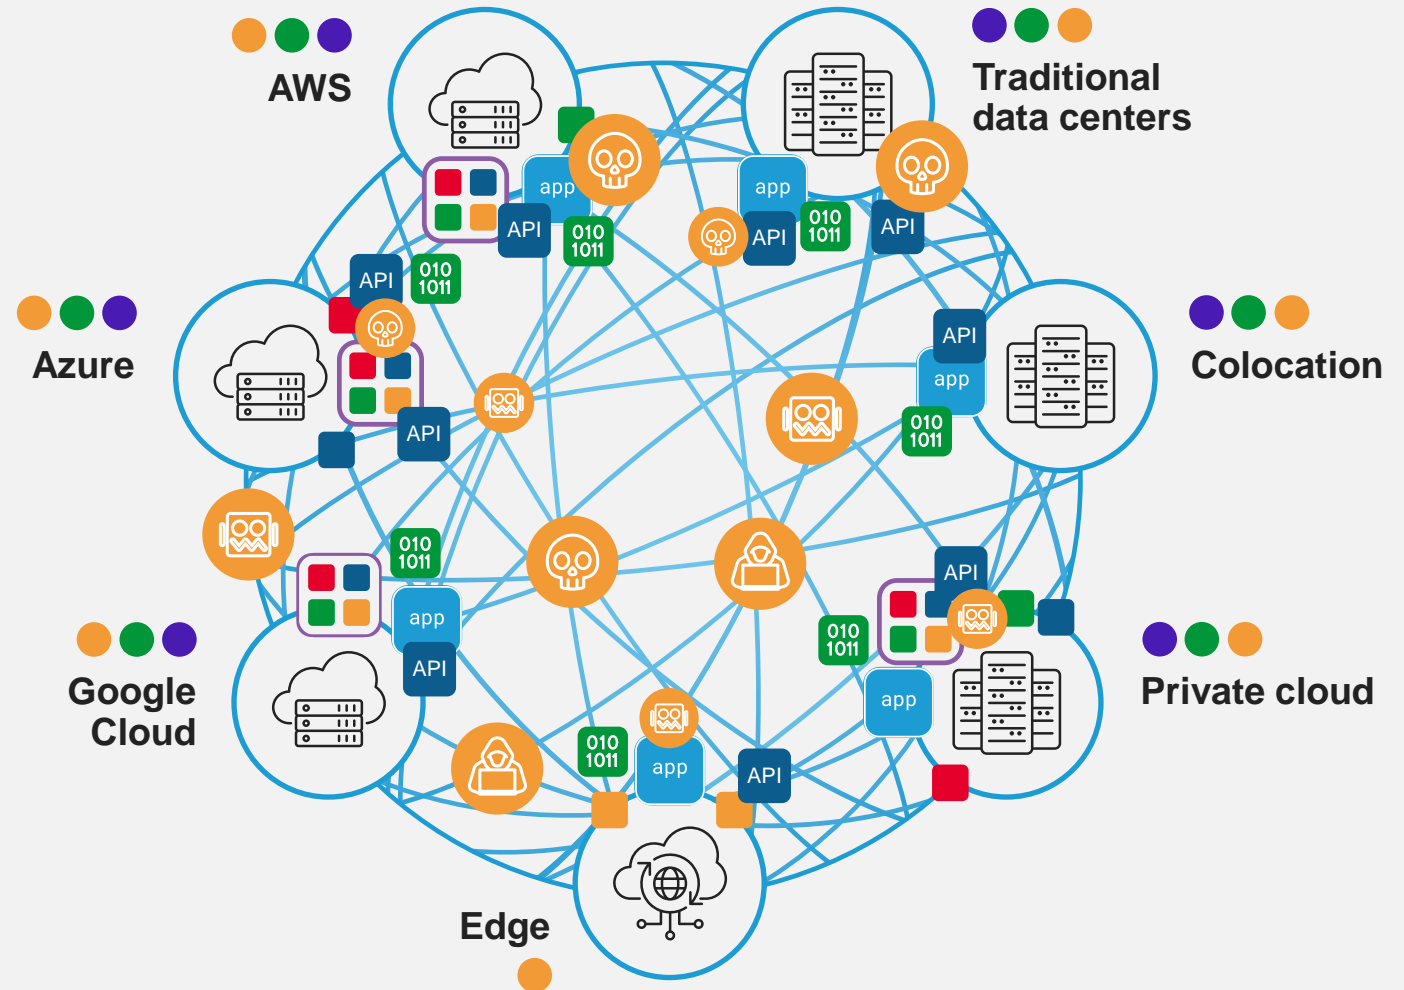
AWS

Traditional data centers

Azure

Colocation

Google Cloud

Private cloud

Edge

app
API
010
1011
app
API
010
1011
API
API
010
1011
API
API
app
010
1011
010
1011
app
API
API
010
1011
app
010
1011
app
API